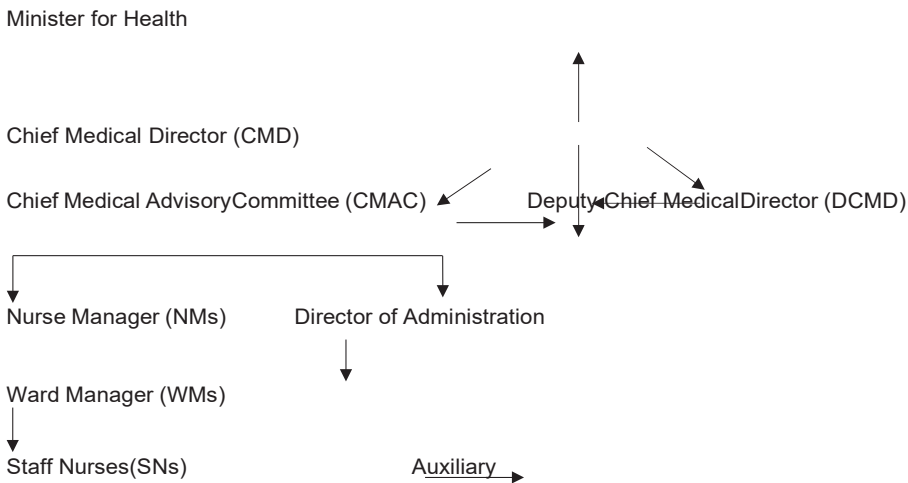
Minister for Health

Chief Medical Director (CMD)

Chief Medical AdvisoryCommittee (CMAC)

Deputy Chief MedicalDirector (DCMD)

Nurse Manager (NMs)

Director of Administration

Ward Manager (WMs)

Staff Nurses(SNs)

Auxiliary